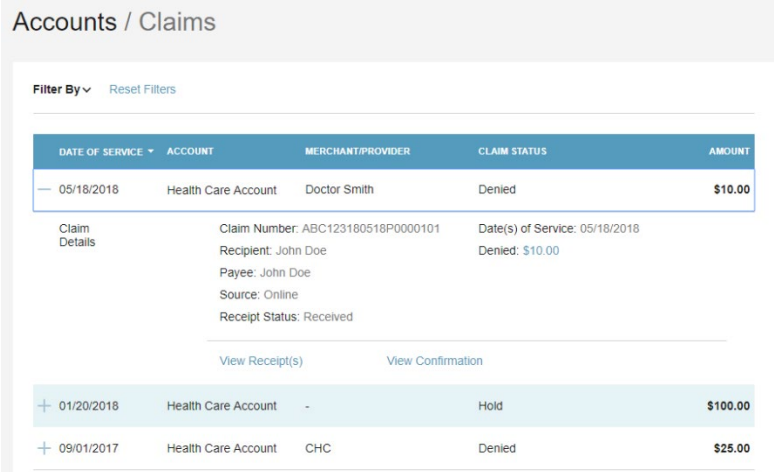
Accounts / Claims

Filter By Reset Filters

| DATE OF SERVICE | ACCOUNT | MERCHANT/PROVIDER | CLAIM STATUS | AMOUNT |
|---|---|---|---|---|
| — 05/18/2018 | Health Care Account | Doctor Smith | Denied | $10.00 |

Claim Details

Claim Number: ABC123180518P0000101
Recipient: John Doe
Payee: John Doe
Source: Online
Receipt Status: Received

Date(s) of Service: 05/18/2018
Denied: $10.00

View Receipt(s) View Confirmation

| DATE OF SERVICE | ACCOUNT | MERCHANT/PROVIDER | CLAIM STATUS | AMOUNT |
|---|---|---|---|---|
| + 01/20/2018 | Health Care Account | - | Hold | $100.00 |
| + 09/01/2017 | Health Care Account | CHC | Denied | $25.00 |